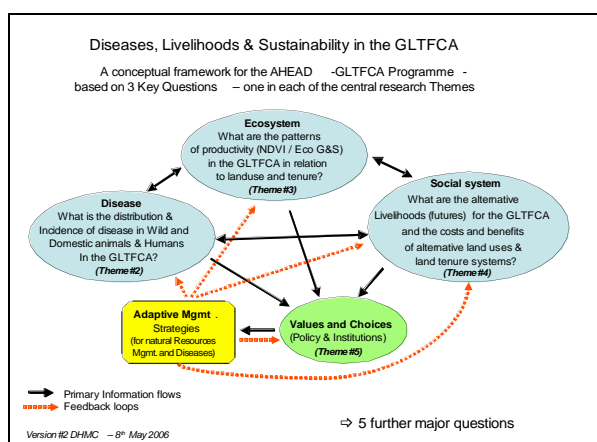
Diseases, Livelihoods & Sustainability in the GLTFCA

A conceptual framework for the AHEAD -GLTFCA Programme - based on 3 Key Questions – one in each of the central research Themes

**Ecosystem**
What are the patterns of productivity (NDVI / Eco G&S) in the GLTFCA in relation to landuse and tenure?
*(Theme#3)*

**Disease**
What is the distribution & Incidence of disease in Wild and Domestic animals & Humans In the GLTFCA?
*(Theme#2)*

**Social system**
What are the alternative Livelihoods (futures) for the GLTFCA and the costs and benefits of alternative land uses & land tenure systems?
*(Theme#4)*

**Adaptive Mgmt.**
Strategies
(for natural Resources Mgmt. and Diseases)

**Values and Choices**
(Policy & Institutions)
*(Theme #5)*

Primary Information flows
Feedback loops

⇨ 5 further major questions

Version#2 DHMC – 8th May 2006